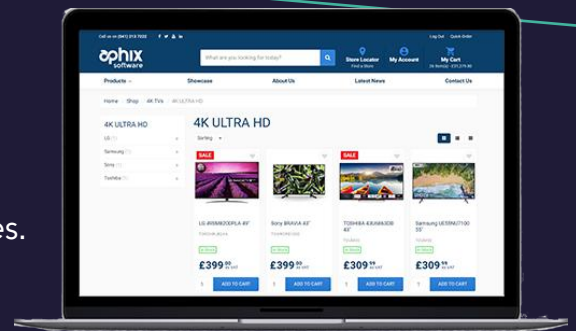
es.

Call us on (0161) 212 7000

Log Out Quick Order

ophix software

What are you looking for today?

Store Locator
Find a Store

My Account

My Cart
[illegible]

Products

Showcase

About Us

Latest News

Contact Us

Home Shop 4K TVs 4K ULTRA HD

4K ULTRA HD

LG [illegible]
Samsung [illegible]
Sony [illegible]
Toshiba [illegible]

4K ULTRA HD

Sorting

SALE

SALE

LG 49SM8200PLA 49"

Sony BRAVIA 65"

TOSHIBA 43U6863DB 40"

Samsung UE55NU7100 55"

£399.00

£399.00

£309.99

£309.99

ADD TO CART

ADD TO CART

ADD TO CART

ADD TO CART